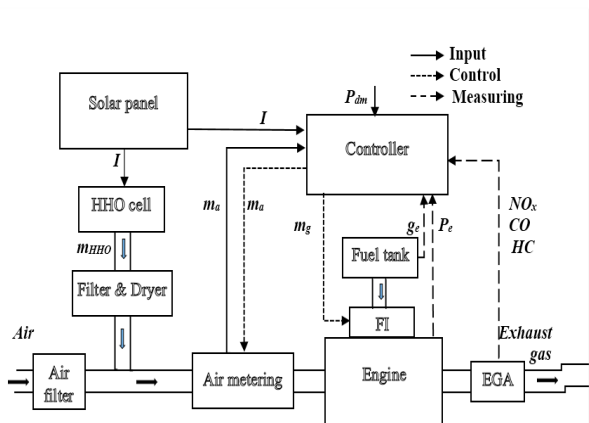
Input
Control
Measuring

Solar panel

$I$

$P_{dm}$

$I$

Controller

HHO cell

$m_a$

$m_a$

$m_{HHO}$

$m_g$

$g_e$

$P_e$

$NO_x$
$CO$
$HC$

Fuel tank

Filter & Dryer

FI

Air

Exhaust gas

Air filter

Air metering

Engine

EGA